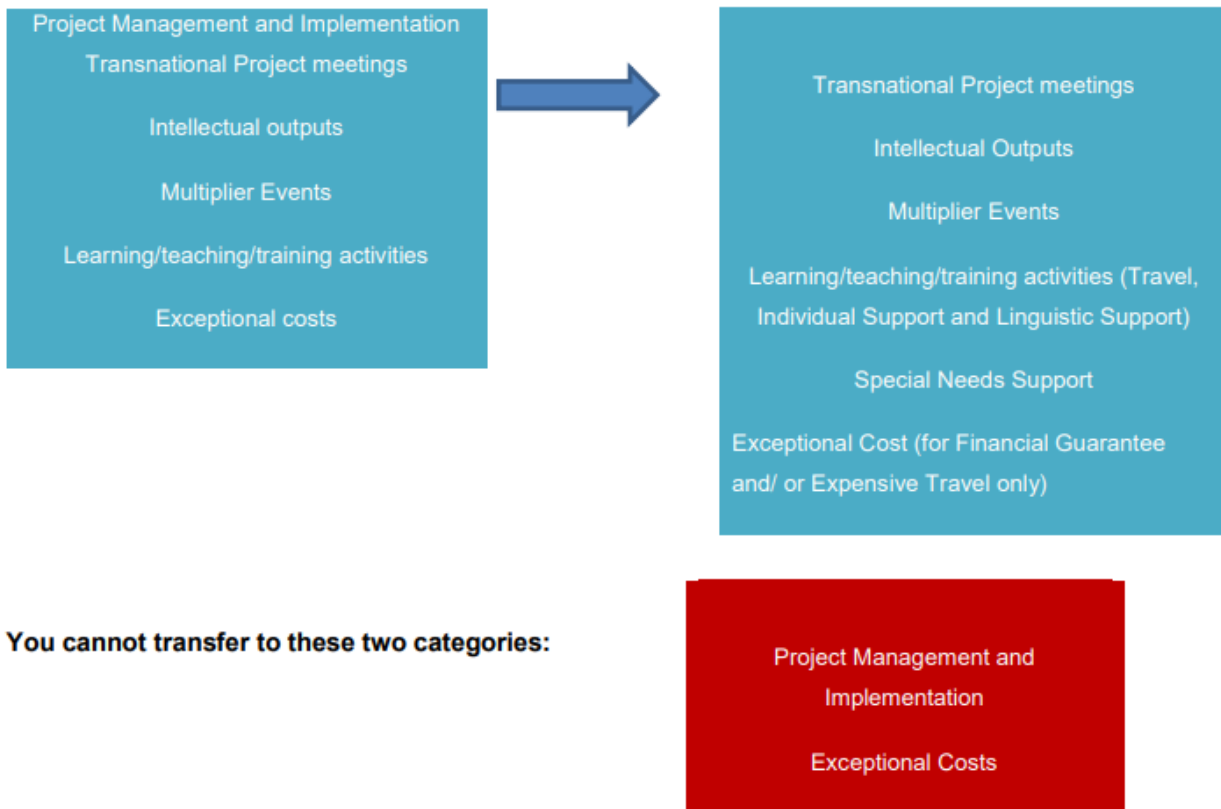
Project Management and Implementation
Transnational Project meetings

Intellectual outputs

Multiplier Events

Learning/teaching/training activities

Exceptional costs

Transnational Project meetings

Intellectual Outputs

Multiplier Events

Learning/teaching/training activities (Travel, Individual Support and Linguistic Support)

Special Needs Support

Exceptional Cost (for Financial Guarantee and/ or Expensive Travel only)

You cannot transfer to these two categories:

Project Management and Implementation

Exceptional Costs